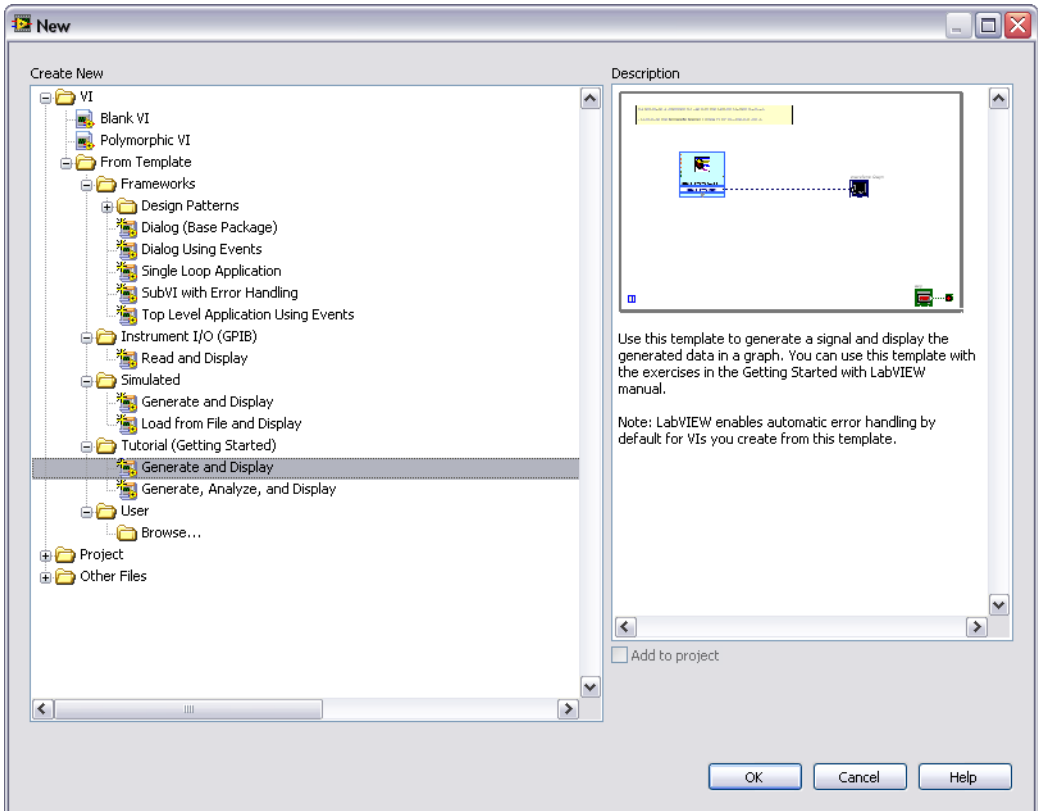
New

Create New

VI
Blank VI
Polymorphic VI
From Template
Frameworks
Design Patterns
Dialog (Base Package)
Dialog Using Events
Single Loop Application
SubVI with Error Handling
Top Level Application Using Events
Instrument I/O (GPIB)
Read and Display
Simulated
Generate and Display
Load from File and Display
Tutorial (Getting Started)
Generate and Display
Generate, Analyze, and Display
User
Browse...
Project
Other Files

Description

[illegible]

Use this template to generate a signal and display the generated data in a graph. You can use this template with the exercises in the Getting Started with LabVIEW manual.

Note: LabVIEW enables automatic error handling by default for VIs you create from this template.

Add to project

OK
Cancel
Help